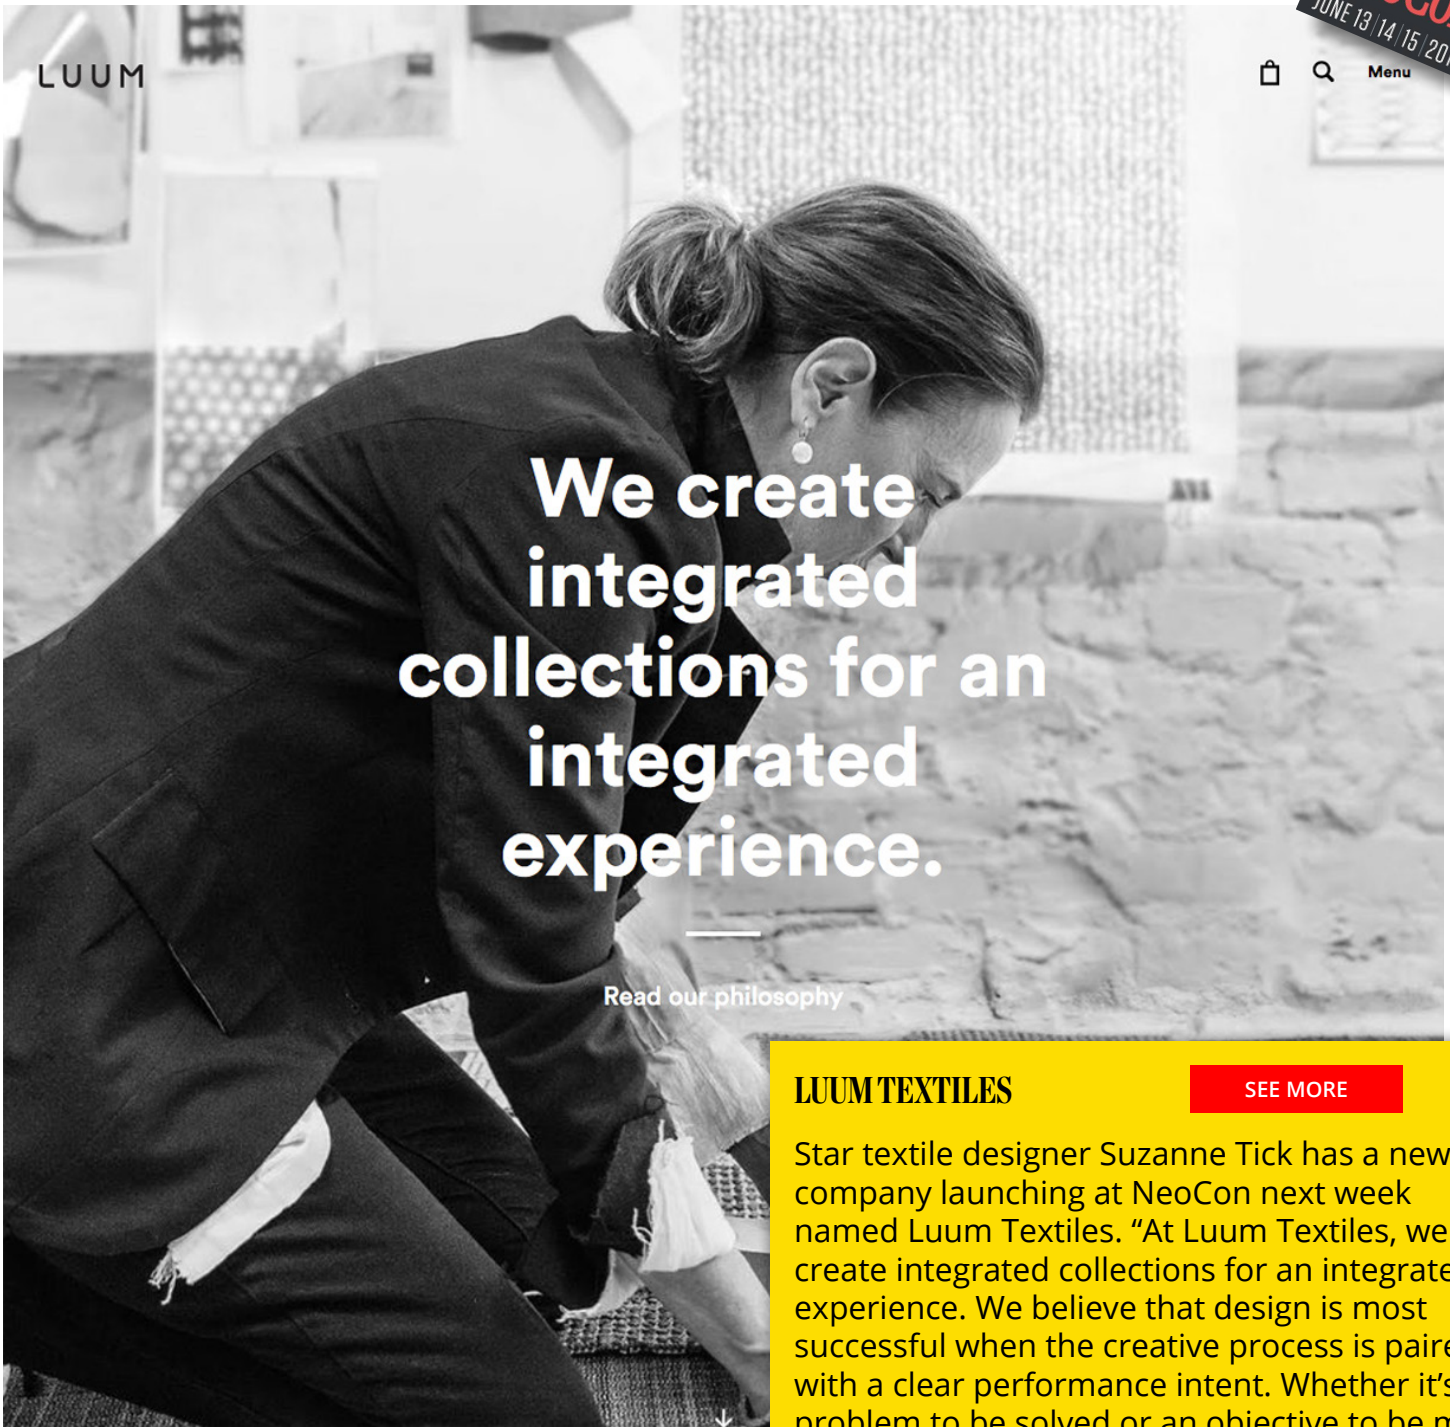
LUUM

JUNE 13|14|15|20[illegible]

Menu

We create integrated collections for an integrated experience.

Read our philosophy

LUUM TEXTILES

SEE MORE

Star textile designer Suzanne Tick has a new company launching at NeoCon next week named Luum Textiles. “At Luum Textiles, we create integrated collections for an integrate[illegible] experience. We believe that design is most successful when the creative process is paire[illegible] with a clear performance intent. Whether it's problem to be solved or an objective to be m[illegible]